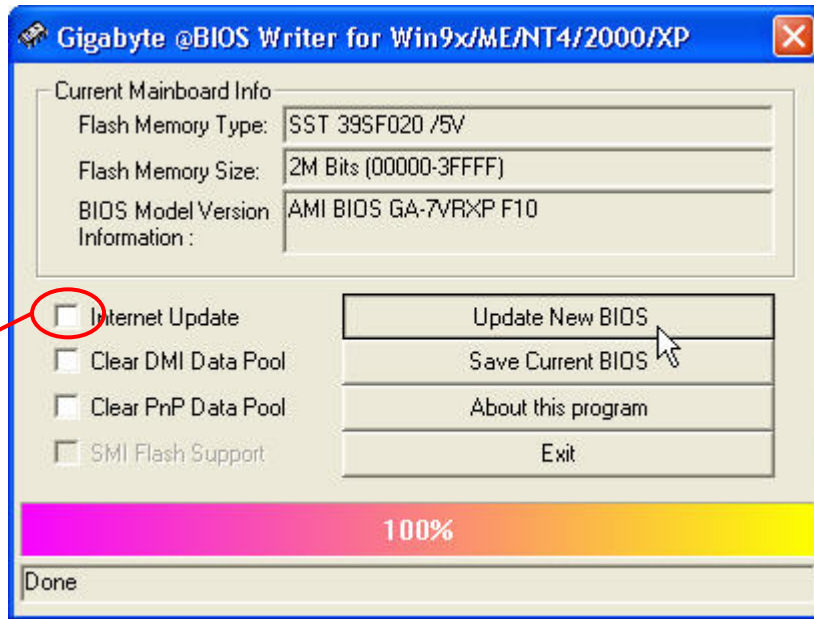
Gigabyte @BIOS Writer for Win9x/ME/NT4/2000/XP

Current Mainboard Info

Flash Memory Type: SST 39SF020 /5V

Flash Memory Size: 2M Bits (00000-3FFFF)

BIOS Model Version Information : AMI BIOS GA-7VRXP F10

Internet Update

Clear DMI Data Pool

Clear PnP Data Pool

SMI Flash Support

Update New BIOS

Save Current BIOS

About this program

Exit

100%

Done